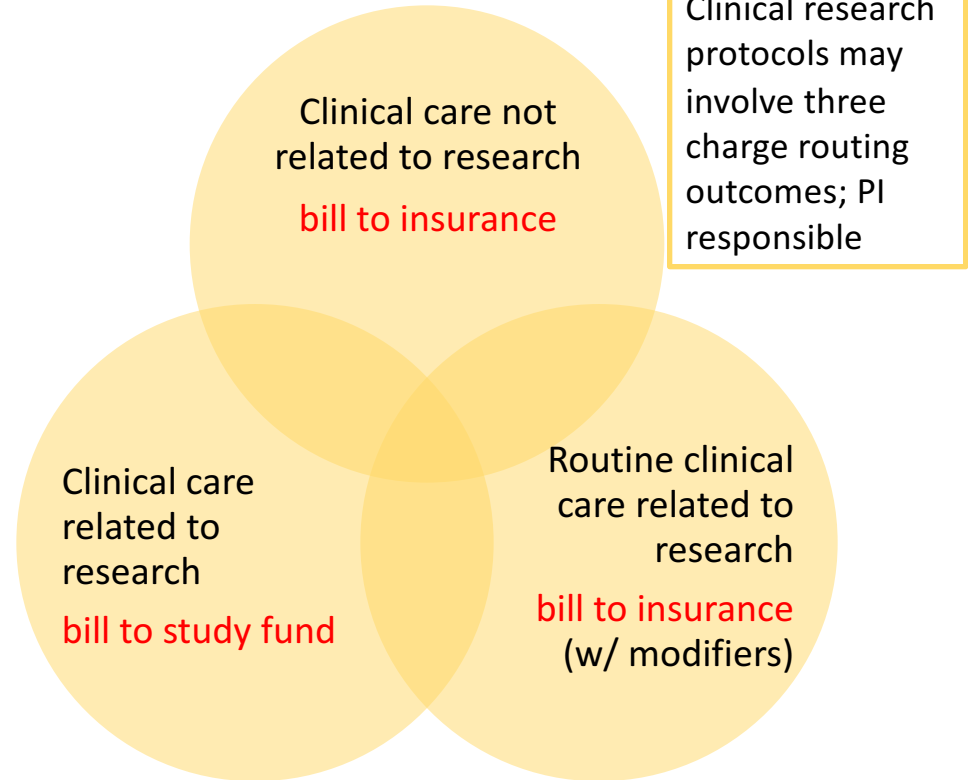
Clinical research protocols may involve three charge routing outcomes; PI responsible

Clinical care not related to research

bill to insurance

Clinical care related to research

bill to study fund

Routine clinical care related to research

bill to insurance (w/ modifiers)